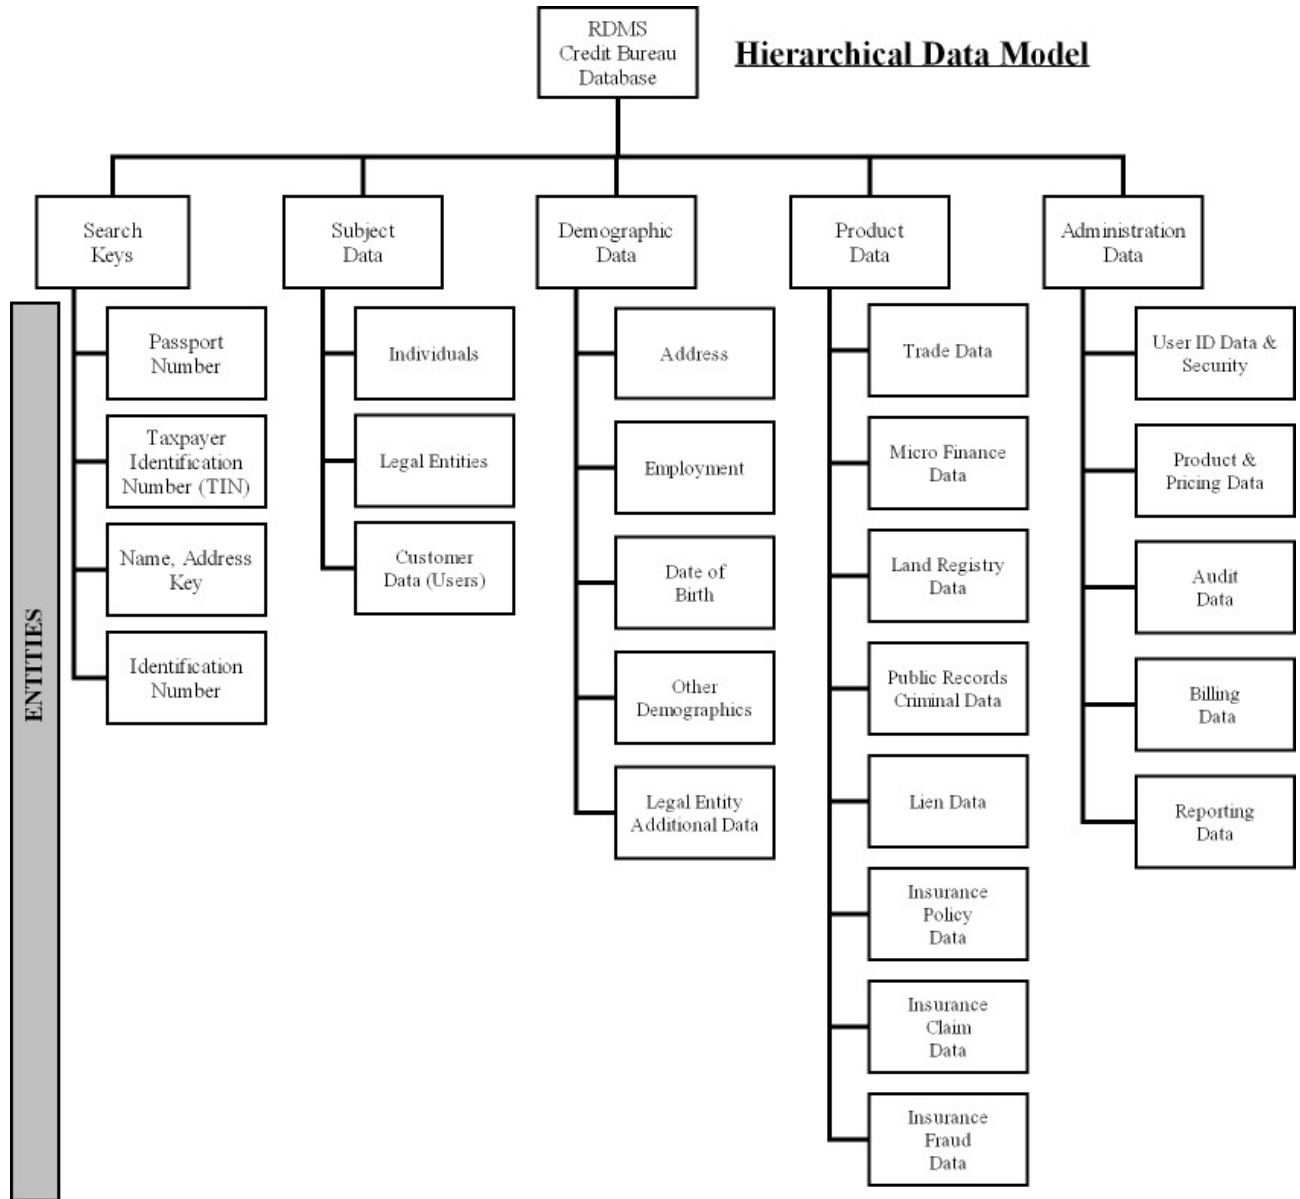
Hierarchical Data Model

RDMS Credit Bureau Database

Search Keys

Passport Number

Taxpayer Identification Number (TIN)

Name, Address Key

Identification Number

Subject Data

Individuals

Legal Entities

Customer Data (Users)

Demographic Data

Address

Employment

Date of Birth

Other Demographics

Legal Entity Additional Data

Product Data

Trade Data

Micro Finance Data

Land Registry Data

Public Records Criminal Data

Lien Data

Insurance Policy Data

Insurance Claim Data

Insurance Fraud Data

Administration Data

User ID Data & Security

Product & Pricing Data

Audit Data

Billing Data

Reporting Data

ENTITIES